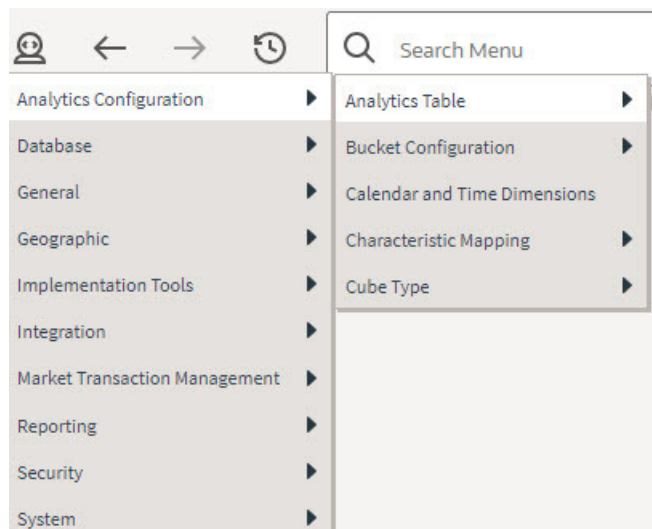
Search Menu

Analytics Configuration
Database
General
Geographic
Implementation Tools
Integration
Market Transaction Management
Reporting
Security
System

Analytics Table
Bucket Configuration
Calendar and Time Dimensions
Characteristic Mapping
Cube Type